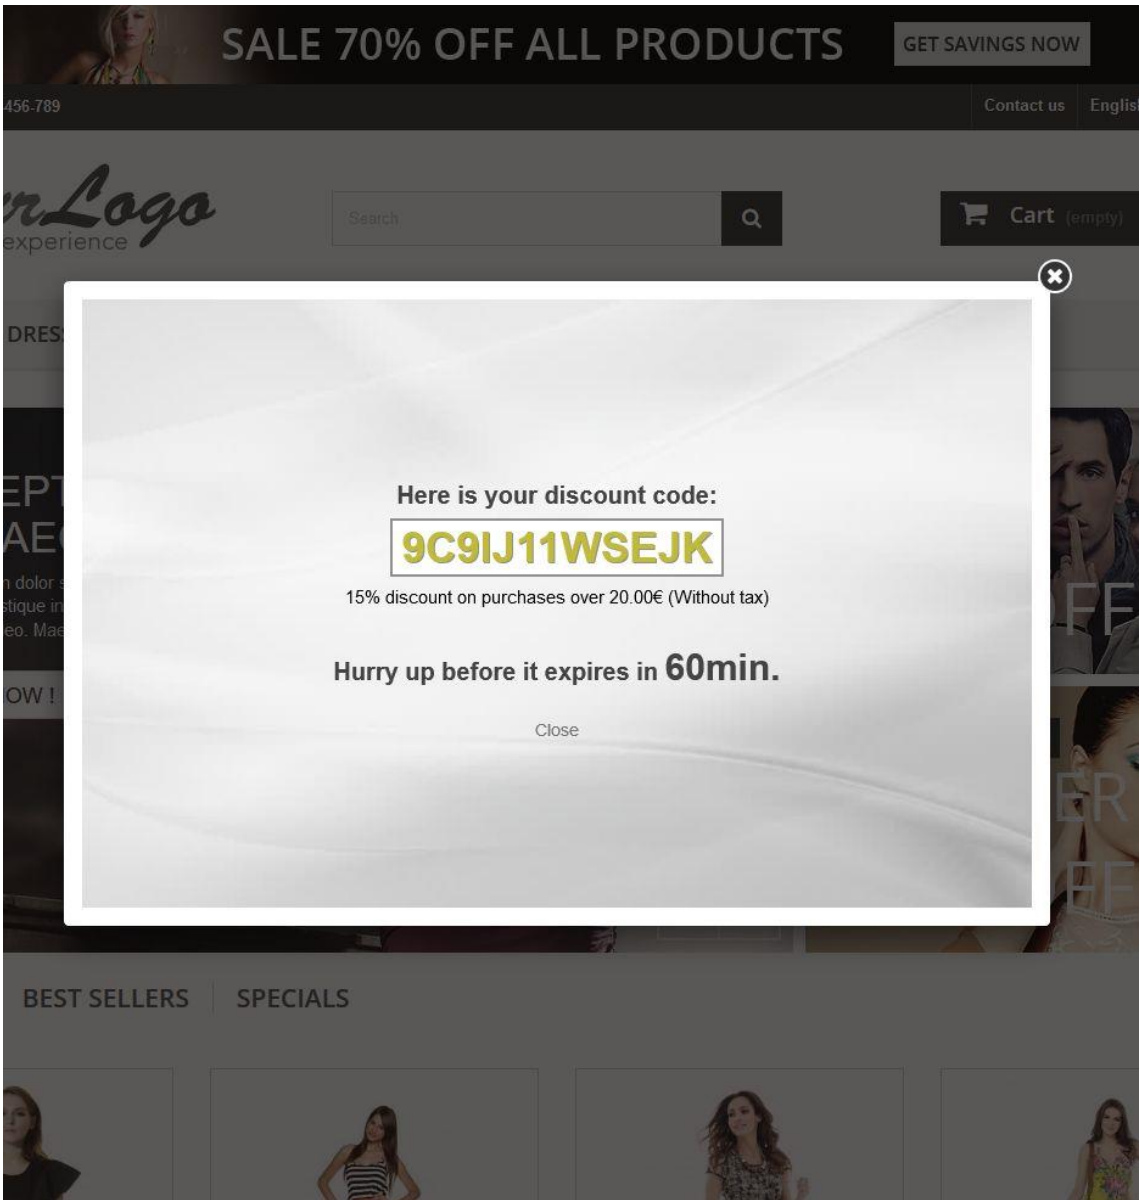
SALE 70% OFF ALL PRODUCTS GET SAVINGS NOW

456-789

Contact us Englis

rLogo
experience

Search

Cart (empty)

DRES

EPT
AE
n dolor s
stique in
eo. Mae

OW !

Here is your discount code:

9C9IJ11WSEJK

15% discount on purchases over 20.00€ (Without tax)

Hurry up before it expires in 60min.

Close

FF

ER
FF

BEST SELLERS SPECIALS